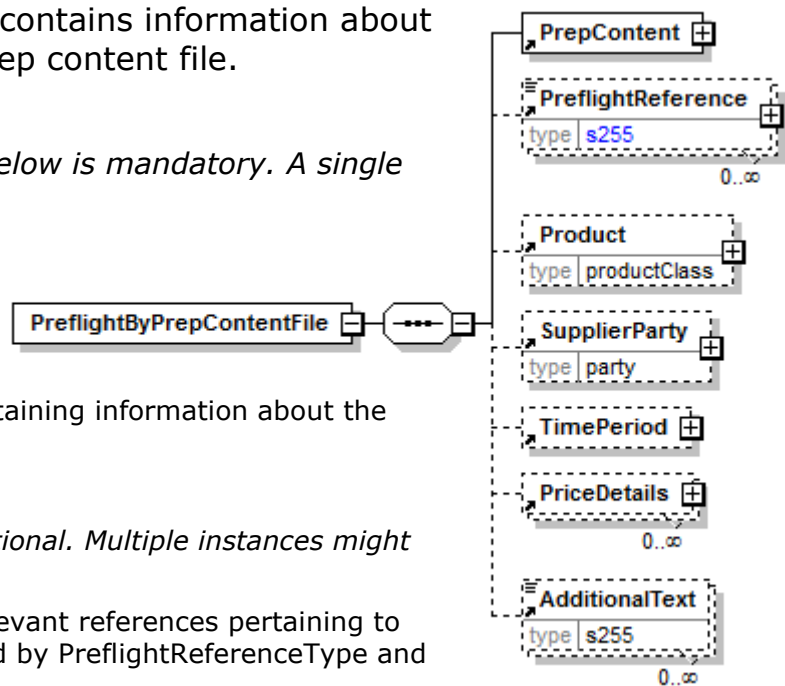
contains information about
ep content file.

elow is mandatory. A single

taining information about the

tional. Multiple instances might

evant references pertaining to
d by PreflightReferenceType and

PreflightByPrepContentFile

PrepContent

PreflightReference
type s255
0..∞

Product
type productClass

SupplierParty
type party

TimePeriod

PriceDetails
0..∞

AdditionalText
type s255
0..∞